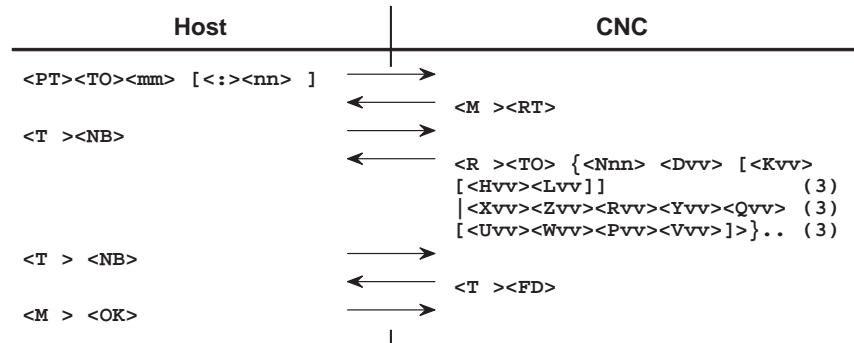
| Host | CNC |
|---|---|
| <PT><TO><mm> [<:><nn> ] | |
| | <M ><RT> |
| <T ><NB> | |
| | <R ><TO> {<Nnn> <Dvv> [<Kvv> [<Hvv><Lvv]] (3) \|<Xvv><Zvv><Rvv><Yvv><Qvv> (3) [<Uvv><Wvv><Pvv><Vvv>]>}.. (3) |
| <T > <NB> | |
| | <T ><FD> |
| <M > <OK> | |